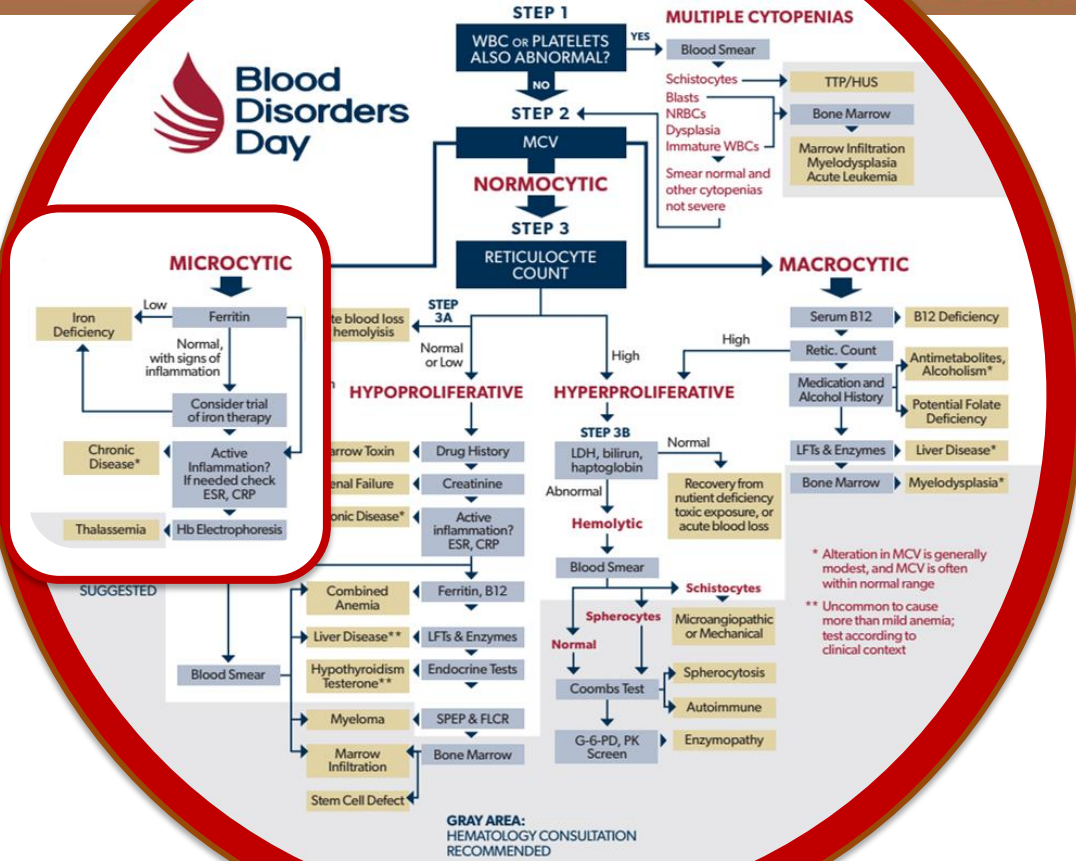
Blood Disorders Day

STEP 1

WBC OR PLATELETS ALSO ABNORMAL?

YES

NO

MULTIPLE CYTOPENIAS

Blood Smear

Schistocytes

TTP/HUS

Blasts
NRBCs
Dysplasia
Immature WBCs

Bone Marrow

Marrow Infiltration
Myelodysplasia
Acute Leukemia

Smear normal and other cytopenias not severe

STEP 2

MCV

NORMOCYTIC

STEP 3

RETICULOCYTE COUNT

MICROCYTIC

Low

Iron Deficiency

Ferritin

Normal, with signs of inflammation

Consider trial of iron therapy

Chronic Disease*

Active Inflammation? If needed check ESR, CRP

Thalassemia

Hb Electrophoresis

MACROCYTIC

STEP 3A

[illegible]te blood loss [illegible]hemolysis

Normal or Low

High

HYPOPROLIFERATIVE

HYPERPROLIFERATIVE

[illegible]arrow Toxin

Drug History

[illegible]enal Failure

Creatinine

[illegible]onic Disease*

Active inflammation? ESR, CRP

SUGGESTED

Combined Anemia

Ferritin, B12

Liver Disease**

LFTs & Enzymes

Hypothyroidism Testerone**

Endocrine Tests

Blood Smear

Myeloma

SPEP & FLCR

Marrow Infiltration

Bone Marrow

Stem Cell Defect

STEP 3B

LDH, bilirun, haptoglobin

Normal

Recovery from nutient deficiency toxic exposure, or acute blood loss

Abnormal

Hemolytic

Blood Smear

Schistocytes

Spherocytes

Microangiopathic or Mechanical

Normal

Coombs Test

Spherocytosis

Autoimmune

G-6-PD, PK Screen

Enzymopathy

Serum B12

B12 Deficiency

High

Retic. Count

Medication and Alcohol History

Antimetabolites, Alcoholism*

Potential Folate Deficiency

LFTs & Enzymes

Liver Disease*

Bone Marrow

Myelodysplasia*

* Alteration in MCV is generally modest, and MCV is often within normal range

** Uncommon to cause more than mild anemia; test according to clinical context

GRAY AREA:
HEMATOLOGY CONSULTATION RECOMMENDED